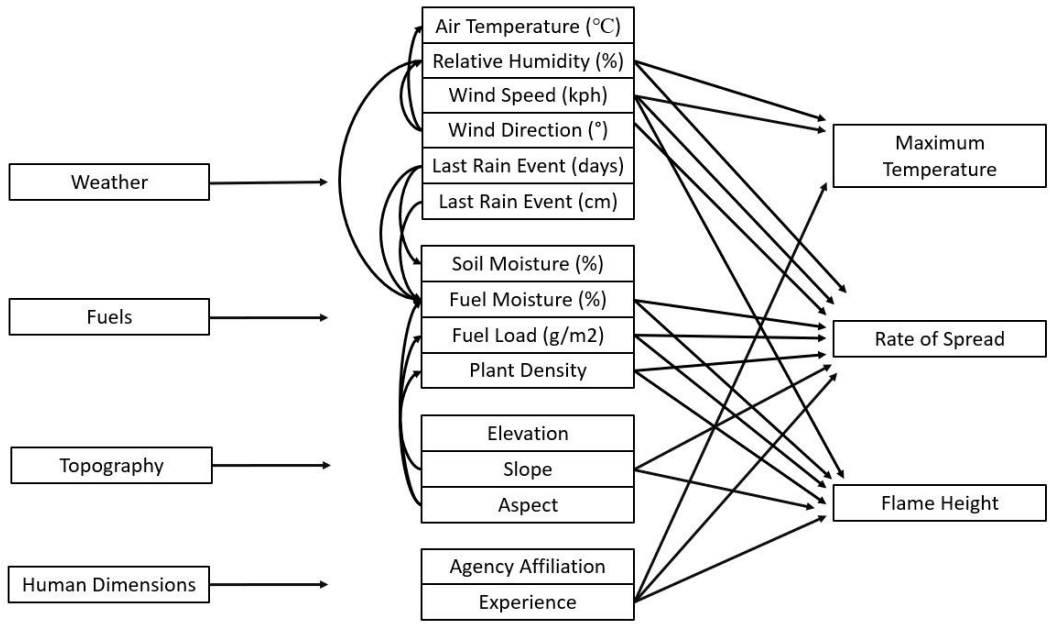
Weather

Fuels

Topography

Human Dimensions

Air Temperature (℃)
Relative Humidity (%)
Wind Speed (kph)
Wind Direction (°)
Last Rain Event (days)
Last Rain Event (cm)

Soil Moisture (%)
Fuel Moisture (%)
Fuel Load (g/m2)
Plant Density

Elevation
Slope
Aspect

Agency Affiliation
Experience

Maximum Temperature

Rate of Spread

Flame Height